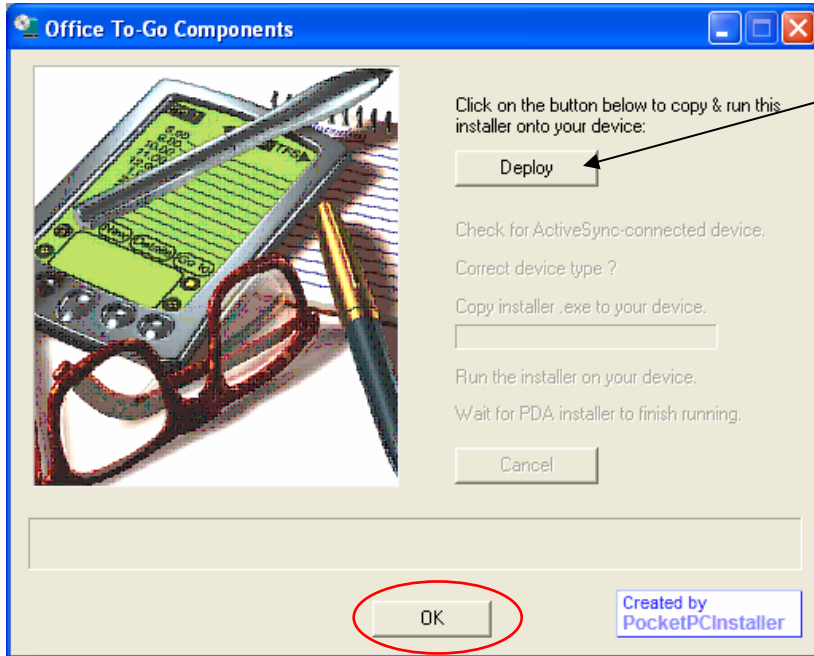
Office To-Go Components

Click on the button below to copy & run this installer onto your device:

Deploy

Check for ActiveSync-connected device.

Correct device type ?

Copy installer .exe to your device.

Run the installer on your device.

Wait for PDA installer to finish running.

Cancel

OK

Created by
PocketPCInstaller